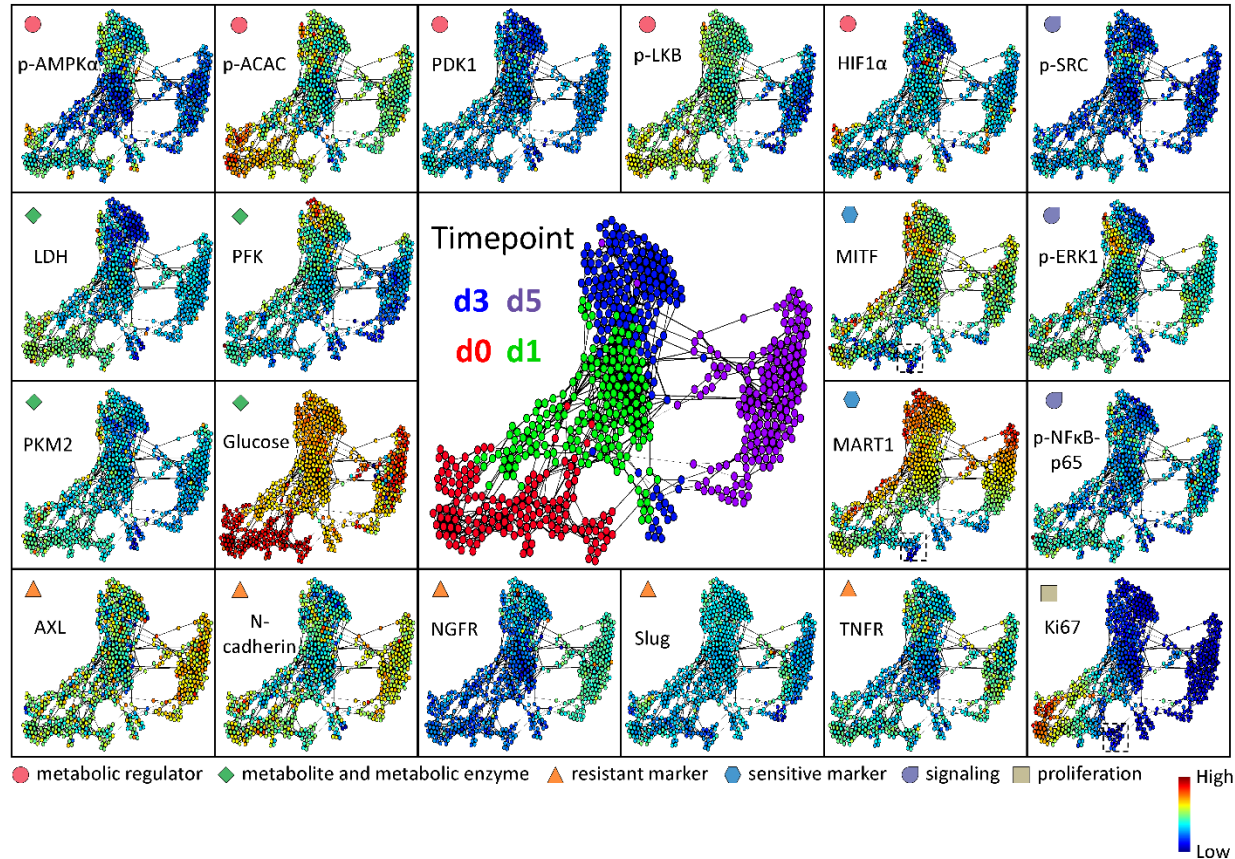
p-AMPKα
p-ACAC
PDK1
p-LKB
HIF1α
p-SRC

LDH
PFK
Timepoint
d3 d5
d0 d1
MITF
p-ERK1

PKM2
Glucose
MART1
p-NFκB-p65

AXL
N-cadherin
NGFR
Slug
TNFR
Ki67

metabolic regulator
metabolite and metabolic enzyme
resistant marker
sensitive marker
signaling
proliferation

High
Low